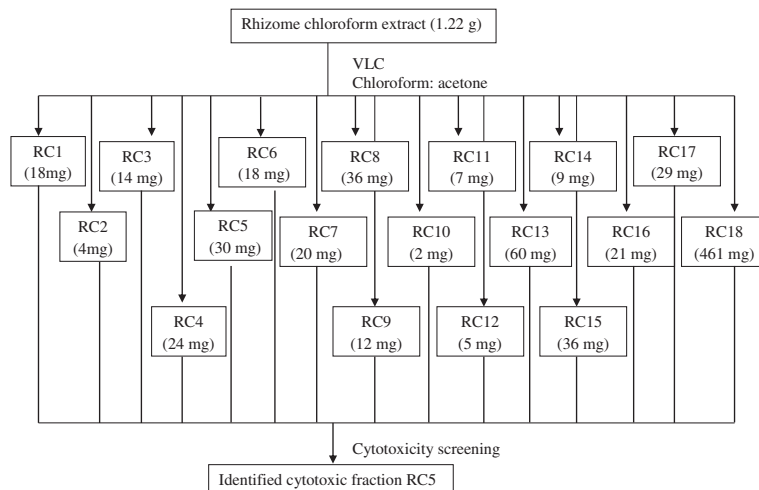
Rhizome chloroform extract (1.22 g)

VLC
Chloroform: acetone

RC1 (18mg)

RC2 (4mg)

RC3 (14 mg)

RC4 (24 mg)

RC5 (30 mg)

RC6 (18 mg)

RC7 (20 mg)

RC8 (36 mg)

RC9 (12 mg)

RC10 (2 mg)

RC11 (7 mg)

RC12 (5 mg)

RC13 (60 mg)

RC14 (9 mg)

RC15 (36 mg)

RC16 (21 mg)

RC17 (29 mg)

RC18 (461 mg)

Cytotoxicity screening

Identified cytotoxic fraction RC5